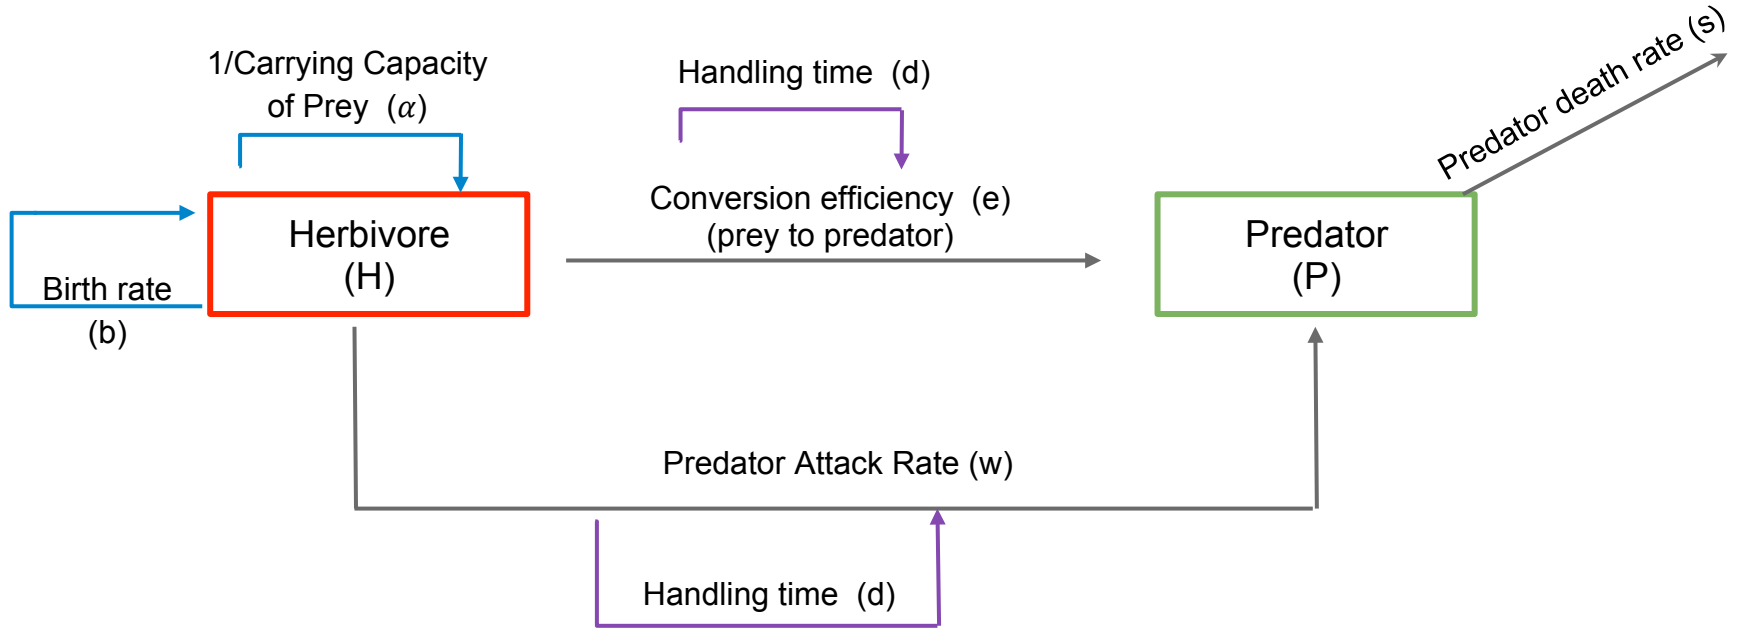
1/Carrying Capacity of Prey $(\alpha)$

Handling time (d)

Predator death rate (s)

Birth rate (b)

Herbivore (H)

Conversion efficiency (e) (prey to predator)

Predator (P)

Predator Attack Rate (w)

Handling time (d)